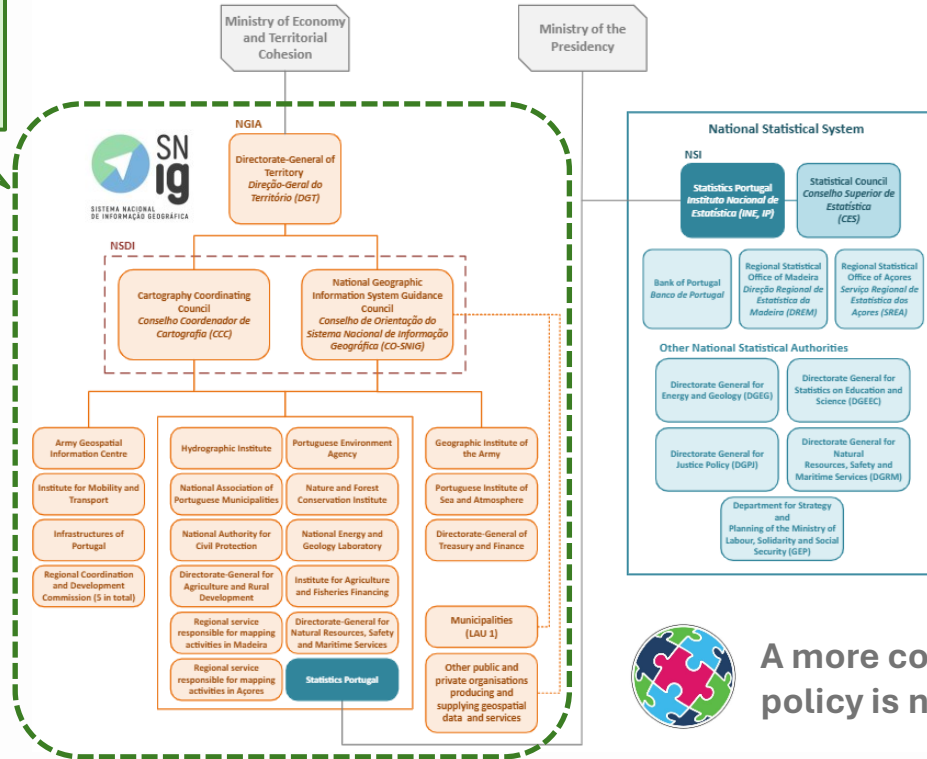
Ministry of Economy and Territorial Cohesion

Ministry of the Presidency

SN ig
SISTEMA NACIONAL DE INFORMAÇÃO GEOGRÁFICA

NGIA

Directorate-General of Territory
Direção-Geral do Território (DGT)

NSDI

Cartography Coordinating Council
Conselho Coordenador de Cartografia (CCC)

National Geographic Information System Guidance Council
Conselho de Orientação do Sistema Nacional de Informação Geográfica (CO-SNIG)

Army Geospatial Information Centre

Institute for Mobility and Transport

Infrastructures of Portugal

Regional Coordination and Development Commission (5 in total)

Hydrographic Institute

Portuguese Environment Agency

National Association of Portuguese Municipalities

Nature and Forest Conservation Institute

National Authority for Civil Protection

National Energy and Geology Laboratory

Directorate-General for Agriculture and Rural Development

Institute for Agriculture and Fisheries Financing

Regional service responsible for mapping activities in Madeira

Directorate-General for Natural Resources, Safety and Maritime Services

Regional service responsible for mapping activities in Açores

Statistics Portugal

Geographic Institute of the Army

Portuguese Institute of Sea and Atmosphere

Directorate-General of Treasury and Finance

Municipalities (LAU 1)

Other public and private organisations producing and supplying geospatial data and services

National Statistical System

NSI

Statistics Portugal
Instituto Nacional de Estatística (INE, IP)

Statistical Council
Conselho Superior de Estatística (CES)

Bank of Portugal
Banco de Portugal

Regional Statistical Office of Madeira
Direção Regional de Estatística da Madeira (DREM)

Regional Statistical Office of Açores
Serviço Regional de Estatística dos Açores (SREA)

Other National Statistical Authorities

Directorate General for Energy and Geology (DGEG)

Directorate General for Statistics on Education and Science (DGEEC)

Directorate General for Justice Policy (DGPJ)

Directorate General for Natural Resources, Safety and Maritime Services (DGRM)

Department for Strategy and Planning of the Ministry of Labour, Solidarity and Social Security (GEP)

A more co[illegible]
policy is n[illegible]